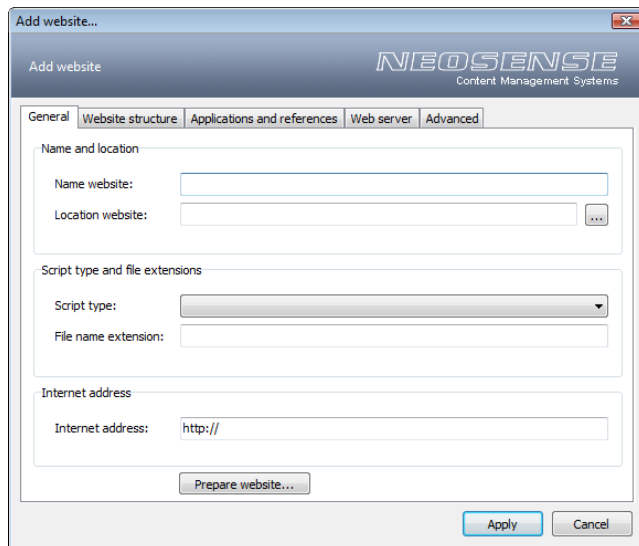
Add website...

Add website

NEOSENSE
Content Management Systems

General | Website structure | Applications and references | Web server | Advanced

Name and location

Name website:

Location website: ...

Script type and file extensions

Script type:

File name extension:

Internet address

Internet address: http://

Prepare website...

Apply | Cancel